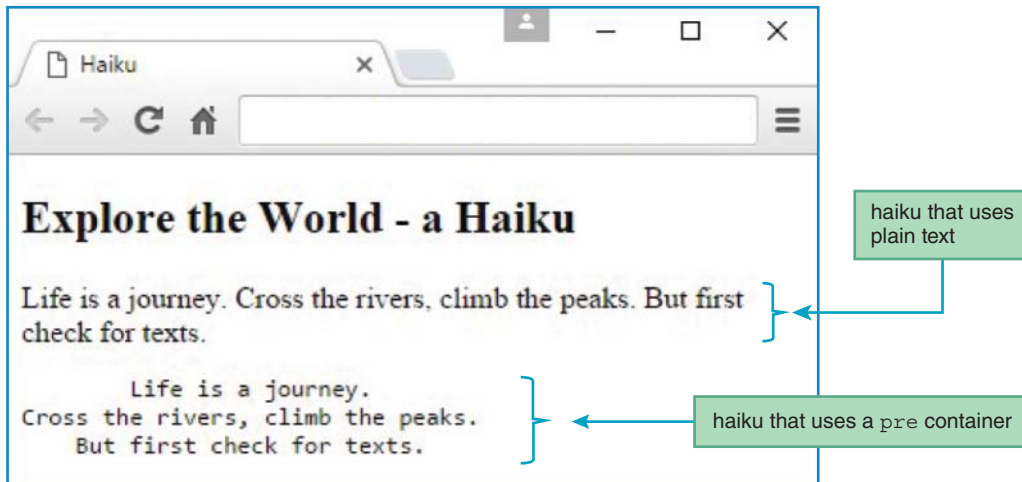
Haiku

Explore the World - a Haiku

Life is a journey. Cross the rivers, climb the peaks. But first check for texts.

Life is a journey.
Cross the rivers, climb the peaks.
But first check for texts.

haiku that uses plain text

haiku that uses a pre container